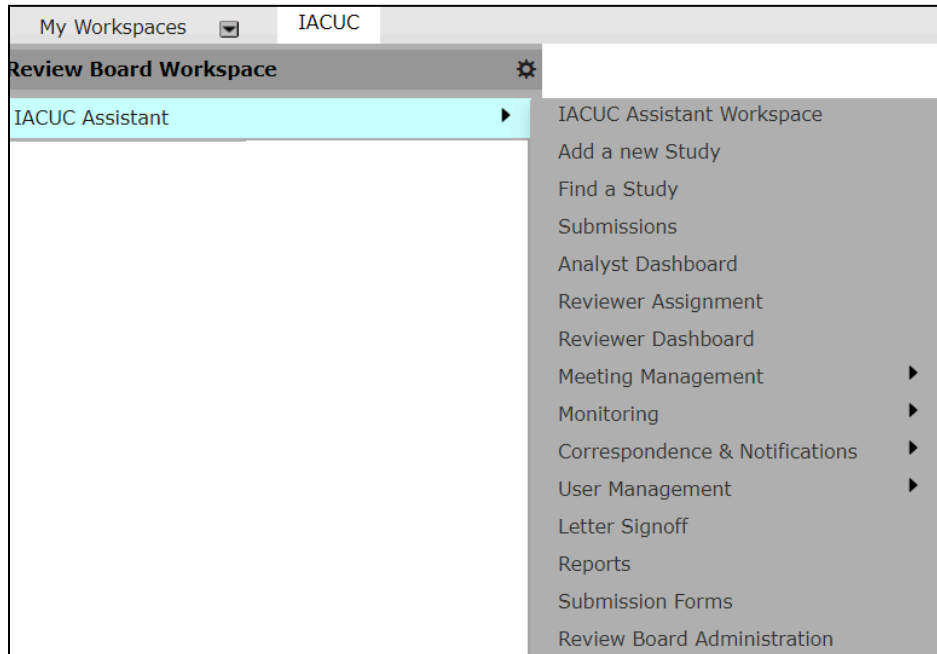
My Workspaces IACUC

Review Board Workspace

IACUC Assistant

IACUC Assistant Workspace
Add a new Study
Find a Study
Submissions
Analyst Dashboard
Reviewer Assignment
Reviewer Dashboard
Meeting Management
Monitoring
Correspondence & Notifications
User Management
Letter Signoff
Reports
Submission Forms
Review Board Administration